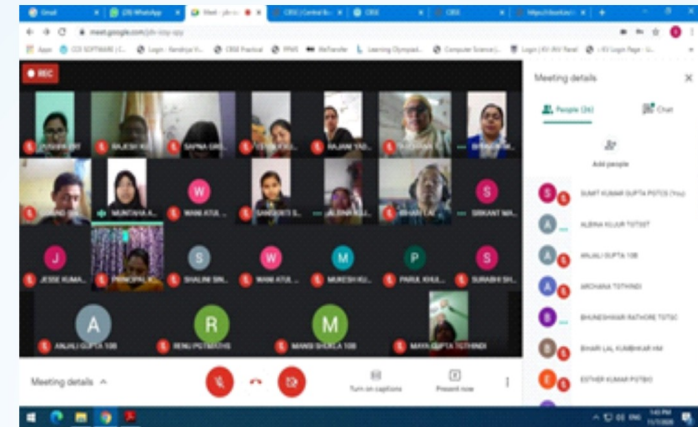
Gmail | (29) WhatsApp | Meet - yjb-ccvy-qpy | CBSE | Central Bo | CBSE | CBSE | https://cbseit.in

meet.google.com/yjb-ccvy-qpy

Apps | CCI SOFTWARE | C... | Login : Kendriya V... | CBSE Practical | PFMS | WeTransfer | Learning Olympiad... | Computer Science |... | Login | KV JNV Panel | KV Login Page : L...

REC

JYOTSNA | RAJESH KU... | SAPNA GRE... | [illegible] | RAJANI YAD... | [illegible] | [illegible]

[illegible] | MUNTAHA K... | W WANI ATUL... | SANSKRITI S... | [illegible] | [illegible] LAL | S SRIKANT MA...

J JESSE KUMA... | PRINCIPAL KI... | S SHALINI SIN... | W WANI ATUL... | M MUKESH KU... | P PARUL KHU... | S SURABHI SH...

A ANJALI GUPTA 10B | R RENU PGTMATHS | M MANSI SHUKLA 10B | MAYA GUPTA TGTHINDI

Meeting details

People (26) | Chat

Add people

SUMIT KUMAR GUPTA PGTCS (You)
ALBINA KUJUR TGTSST
ANJALI GUPTA 10B
ARCHANA TGTHINDI
BHUNESHWARI RATHORE TGTSC
BHARI LAL KUMBHKAR HM
ESTHER KUMAR PGTBIO

Meeting details

Turn on captions | Present now

1:43 PM 11/7/2020